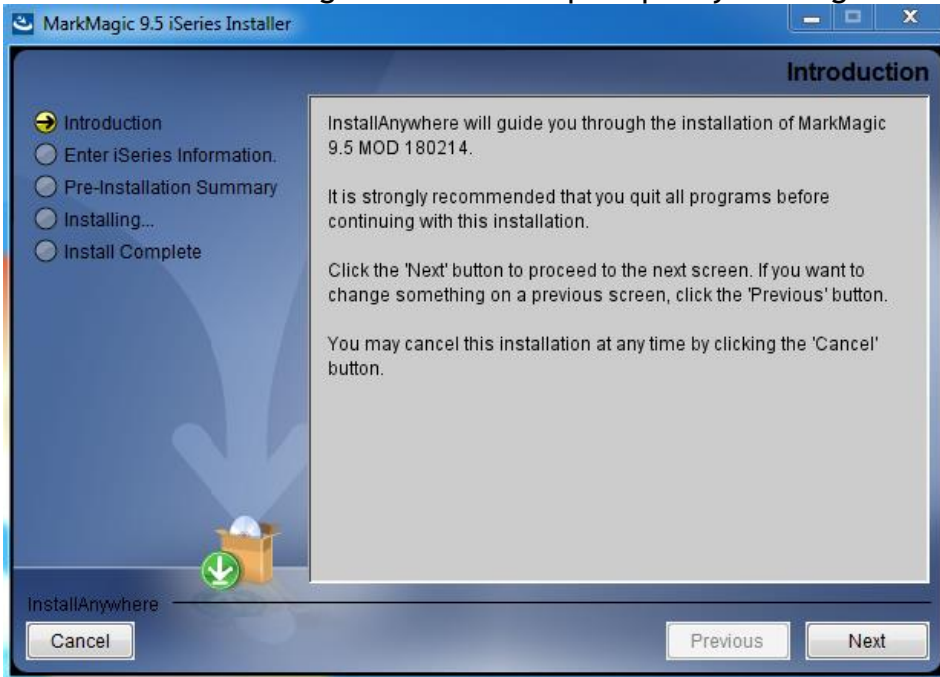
MarkMagic 9.5 iSeries Installer

Introduction

Introduction
Enter iSeries Information.
Pre-Installation Summary
Installing...
Install Complete

InstallAnywhere will guide you through the installation of MarkMagic 9.5 MOD 180214.

It is strongly recommended that you quit all programs before continuing with this installation.

Click the 'Next' button to proceed to the next screen. If you want to change something on a previous screen, click the 'Previous' button.

You may cancel this installation at any time by clicking the 'Cancel' button.

InstallAnywhere

Cancel

Previous

Next